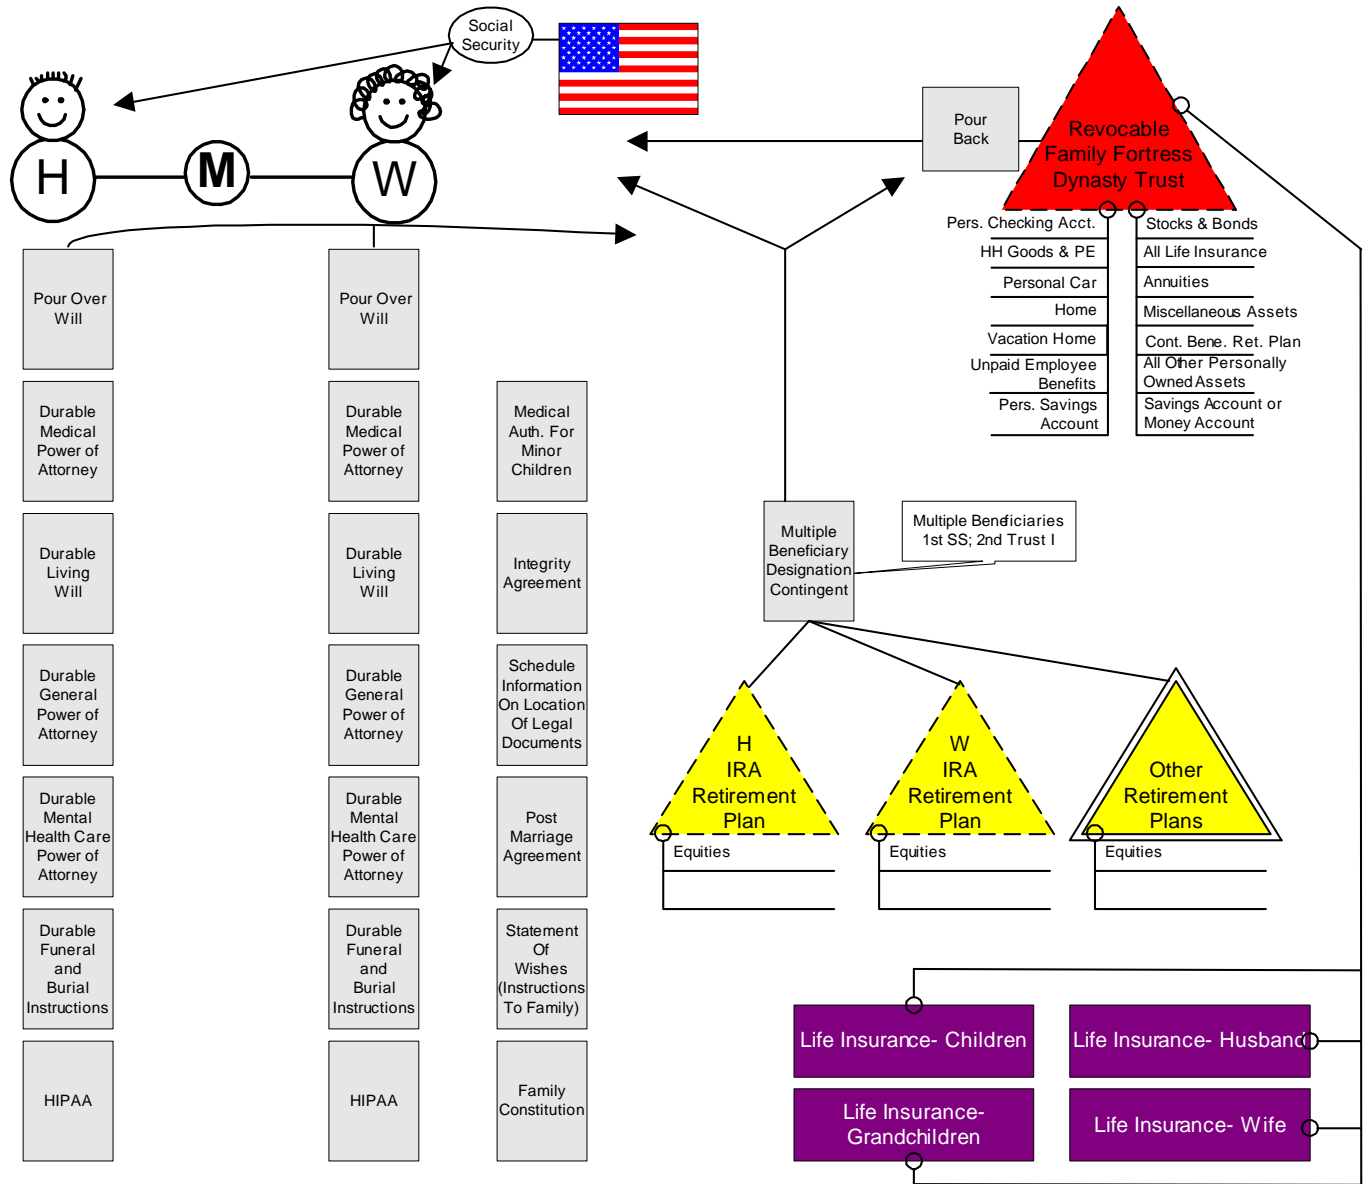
Social Security

H

M

W

Pour Back

Revocable Family Fortress Dynasty Trust

Pers. Checking Acct.
HH Goods & PE
Personal Car
Home
Vacation Home
Unpaid Employee Benefits
Pers. Savings Account

Stocks & Bonds
All Life Insurance
Annuities
Miscellaneous Assets
Cont. Bene. Ret. Plan
All Other Personally Owned Assets
Savings Account or Money Account

Pour Over Will

Durable Medical Power of Attorney

Durable Living Will

Durable General Power of Attorney

Durable Mental Health Care Power of Attorney

Durable Funeral and Burial Instructions

HIPAA

Pour Over Will

Durable Medical Power of Attorney

Durable Living Will

Durable General Power of Attorney

Durable Mental Health Care Power of Attorney

Durable Funeral and Burial Instructions

HIPAA

Medical Auth. For Minor Children

Integrity Agreement

Schedule Information On Location Of Legal Documents

Post Marriage Agreement

Statement Of Wishes (Instructions To Family)

Family Constitution

Multiple Beneficiary Designation Contingent

Multiple Beneficiaries 1st SS; 2nd Trust I

H IRA Retirement Plan

Equities

W IRA Retirement Plan

Equities

Other Retirement Plans

Equities

Life Insurance- Children

Life Insurance- Husband

Life Insurance- Grandchildren

Life Insurance- Wife